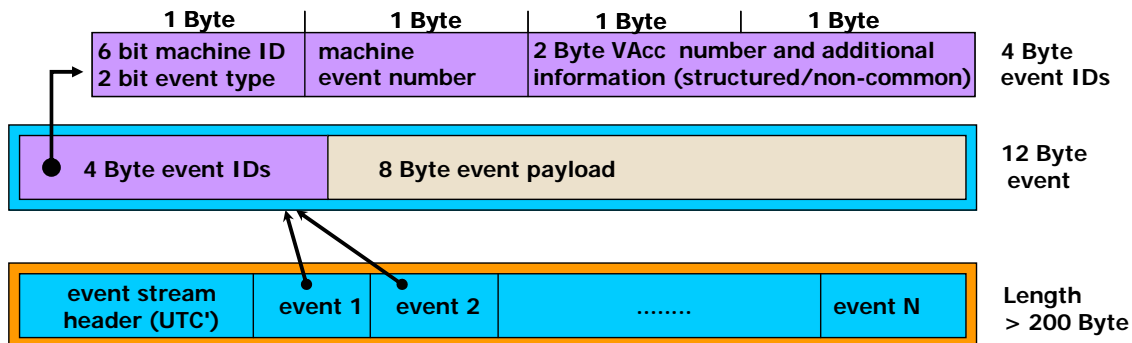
| 1 Byte | 1 Byte | 1 Byte | 1 Byte |
|---|---|---|---|
| 6 bit machine ID 2 bit event type | machine event number | 2 Byte VAcc number and additional information (structured/non-common) | |

4 Byte event IDs

4 Byte event IDs

8 Byte event payload

12 Byte event

| event stream header (UTC') | event 1 | event 2 | ........ | event N |
|---|---|---|---|---|

Length > 200 Byte